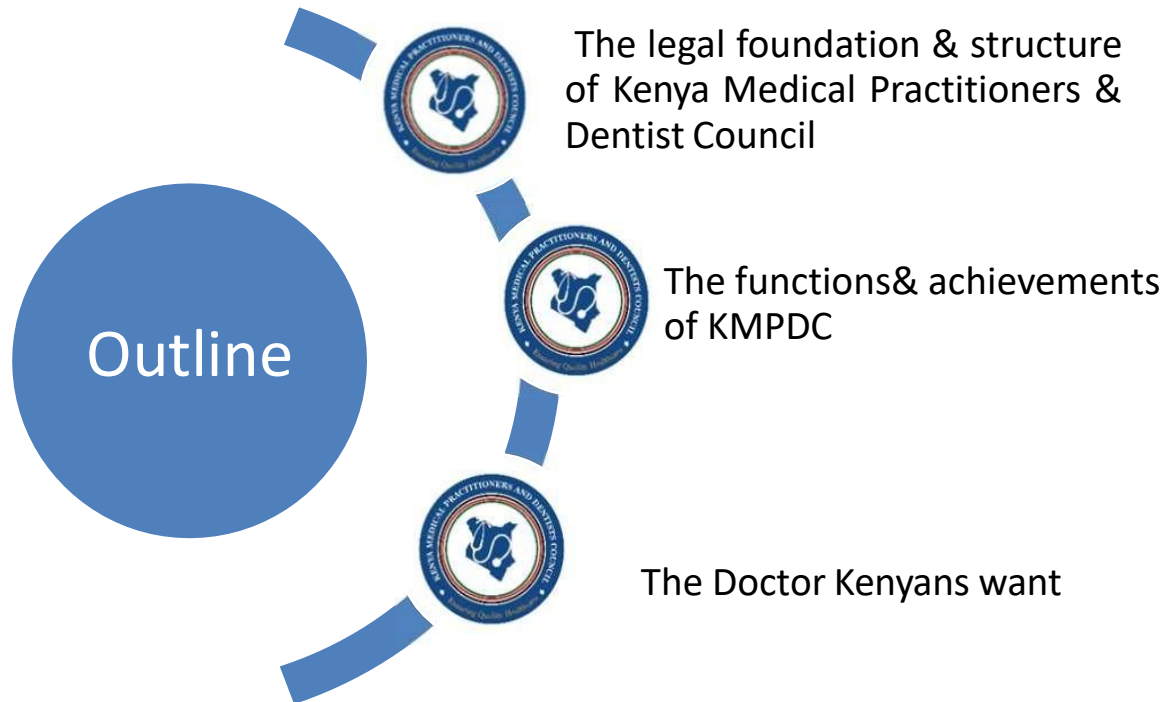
Outline

KENYA MEDICAL PRACTITIONERS AND DENTISTS COUNCIL
Ensuring Quality Healthcare

The legal foundation & structure of Kenya Medical Practitioners & Dentist Council

KENYA MEDICAL PRACTITIONERS AND DENTISTS COUNCIL
Ensuring Quality Healthcare

The functions& achievements of KMPDC

KENYA MEDICAL PRACTITIONERS AND DENTISTS COUNCIL
Ensuring Quality Healthcare

The Doctor Kenyans want